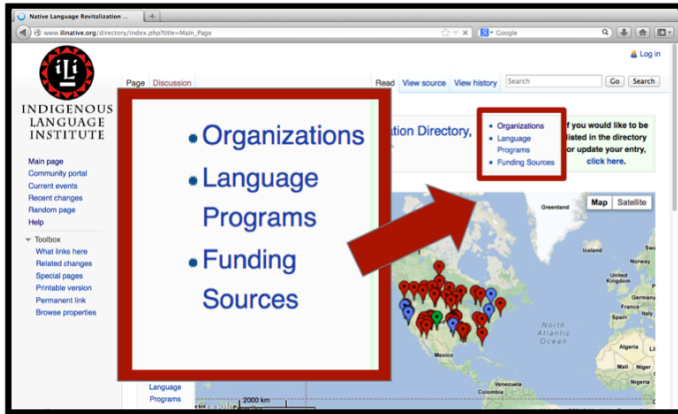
Native Language Revitalization ...
+
www.ilinative.org/directory/index.php?title=Main_Page
Google
Log in
ili
INDIGENOUS LANGUAGE INSTITUTE
Page Discussion
Read View source View history Search Go Search
Main page
Community portal
Current events
Recent changes
Random page
Help
Toolbox
What links here
Related changes
Special pages
Printable version
Permanent link
Browse properties
• Organizations
• Language Programs
• Funding Sources
ation Directory,
• Organizations
• Language Programs
• Funding Sources
f you would like to be listed in the directory or update your entry, click here.
Map Satellite
Greenland
Iceland
Norway
United Kingdom
Ireland
France
Spain
Portugal
Algeria
Libya
Mali
Niger
Nigeria
Venezuela
North Atlantic Ocean
Language Programs
2000 km